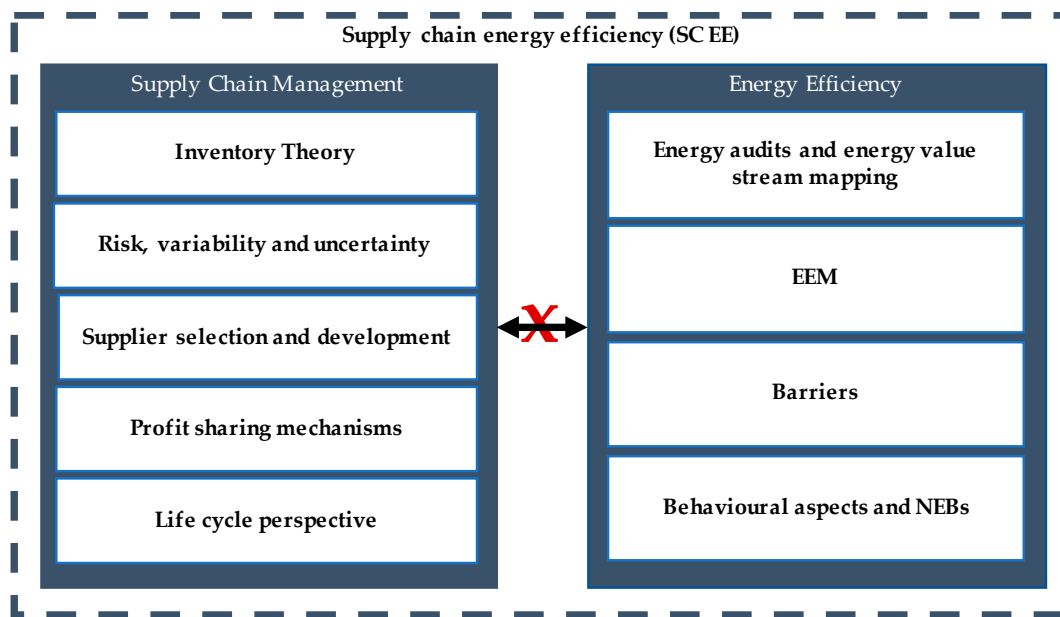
Supply chain energy efficiency (SC EE)

Supply Chain Management

Inventory Theory

Risk, variability and uncertainty

Supplier selection and development

Profit sharing mechanisms

Life cycle perspective

X

Energy Efficiency

Energy audits and energy value stream mapping

EEM

Barriers

Behavioural aspects and NEBs